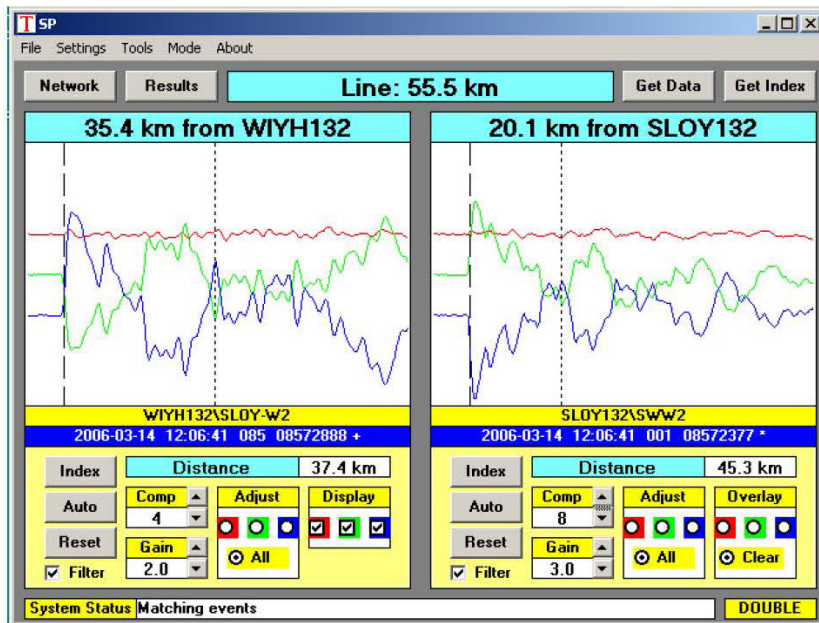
T SP

File Settings Tools Mode About

Network Results Line: 55.5 km Get Data Get Index

35.4 km from WIYH132

WIYH132\SLOY-W2

2006-03-14 12:06:41 085 08572888 +

Index Distance 37.4 km

Auto Comp 4 Adjust Display

Reset Gain 2.0 All

Filter

20.1 km from SLOY132

SLOY132\SWW2

2006-03-14 12:06:41 001 08572377 *

Index Distance 45.3 km

Auto Comp 8 Adjust Overlay

Reset Gain 3.0 All Clear

Filter

System Status Matching events DOUBLE